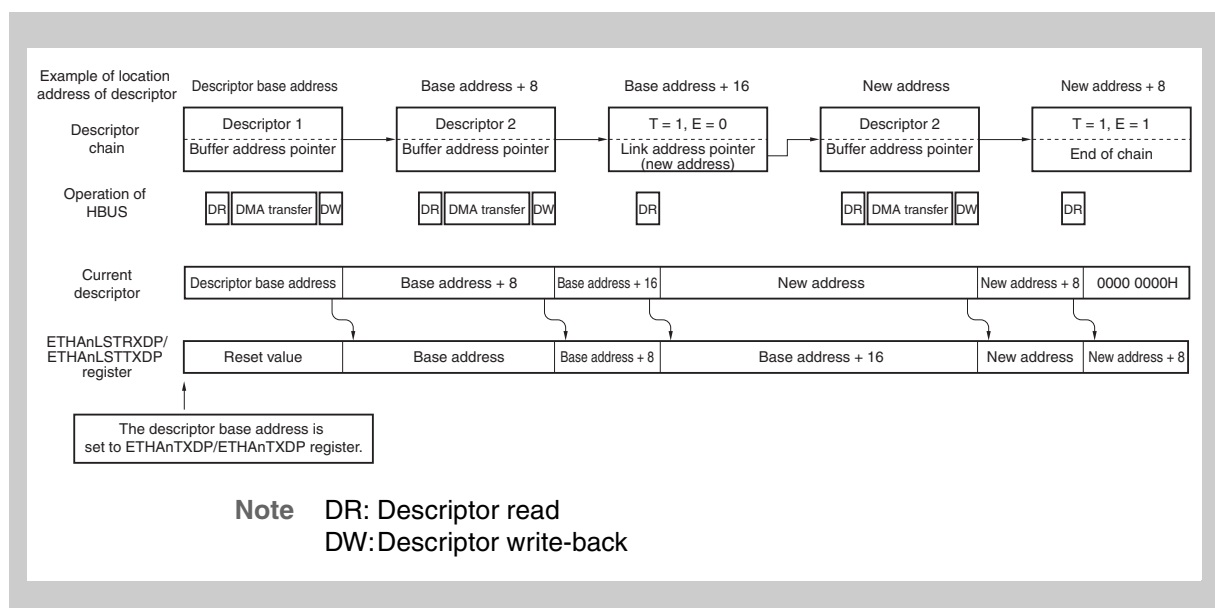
Example of location address of descriptor

Descriptor base address

Base address + 8

Base address + 16

New address

New address + 8

Descriptor chain

Descriptor 1
Buffer address pointer

Descriptor 2
Buffer address pointer

T = 1, E = 0
Link address pointer (new address)

Descriptor 2
Buffer address pointer

T = 1, E = 1
End of chain

Operation of HBUS

DR DMA transfer DW

DR DMA transfer DW

DR

DR DMA transfer DW

DR

Current descriptor

| Descriptor base address | Base address + 8 | Base address + 16 | New address | New address + 8 | 0000 0000H |
|---|---|---|---|---|---|

ETHAnLSTRXDP/ ETHAnLSTTXDP register

| Reset value | Base address | Base address + 8 | Base address + 16 | New address | New address + 8 |
|---|---|---|---|---|---|

The descriptor base address is set to ETHAnTXDP/ETHAnTXDP register.

Note DR: Descriptor read
DW: Descriptor write-back